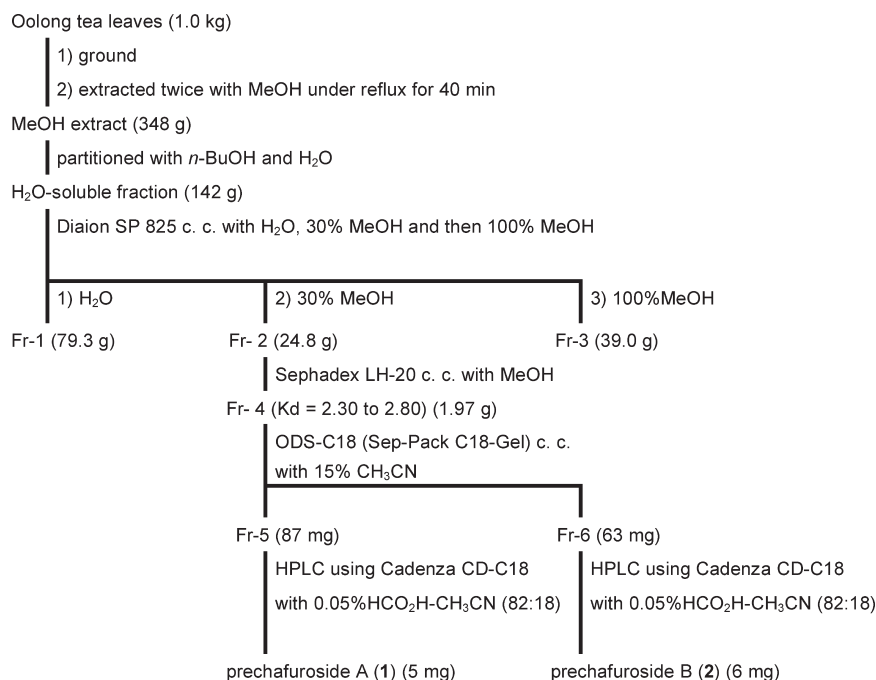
Oolong tea leaves (1.0 kg)

1) ground

2) extracted twice with MeOH under reflux for 40 min

MeOH extract (348 g)

partitioned with $n$-BuOH and $H_2O$

$H_2O$-soluble fraction (142 g)

Diaion SP 825 c. c. with $H_2O$, 30% MeOH and then 100% MeOH

1) $H_2O$

2) 30% MeOH

3) 100%MeOH

Fr-1 (79.3 g)

Fr- 2 (24.8 g)

Fr-3 (39.0 g)

Sephadex LH-20 c. c. with MeOH

Fr- 4 (Kd = 2.30 to 2.80) (1.97 g)

ODS-C18 (Sep-Pack C18-Gel) c. c. with 15% $CH_3CN$

Fr-5 (87 mg)

Fr-6 (63 mg)

HPLC using Cadenza CD-C18 with 0.05%$HCO_2H$-$CH_3CN$ (82:18)

HPLC using Cadenza CD-C18 with 0.05%$HCO_2H$-$CH_3CN$ (82:18)

prechafuroside A (**1**) (5 mg)

prechafuroside B (**2**) (6 mg)